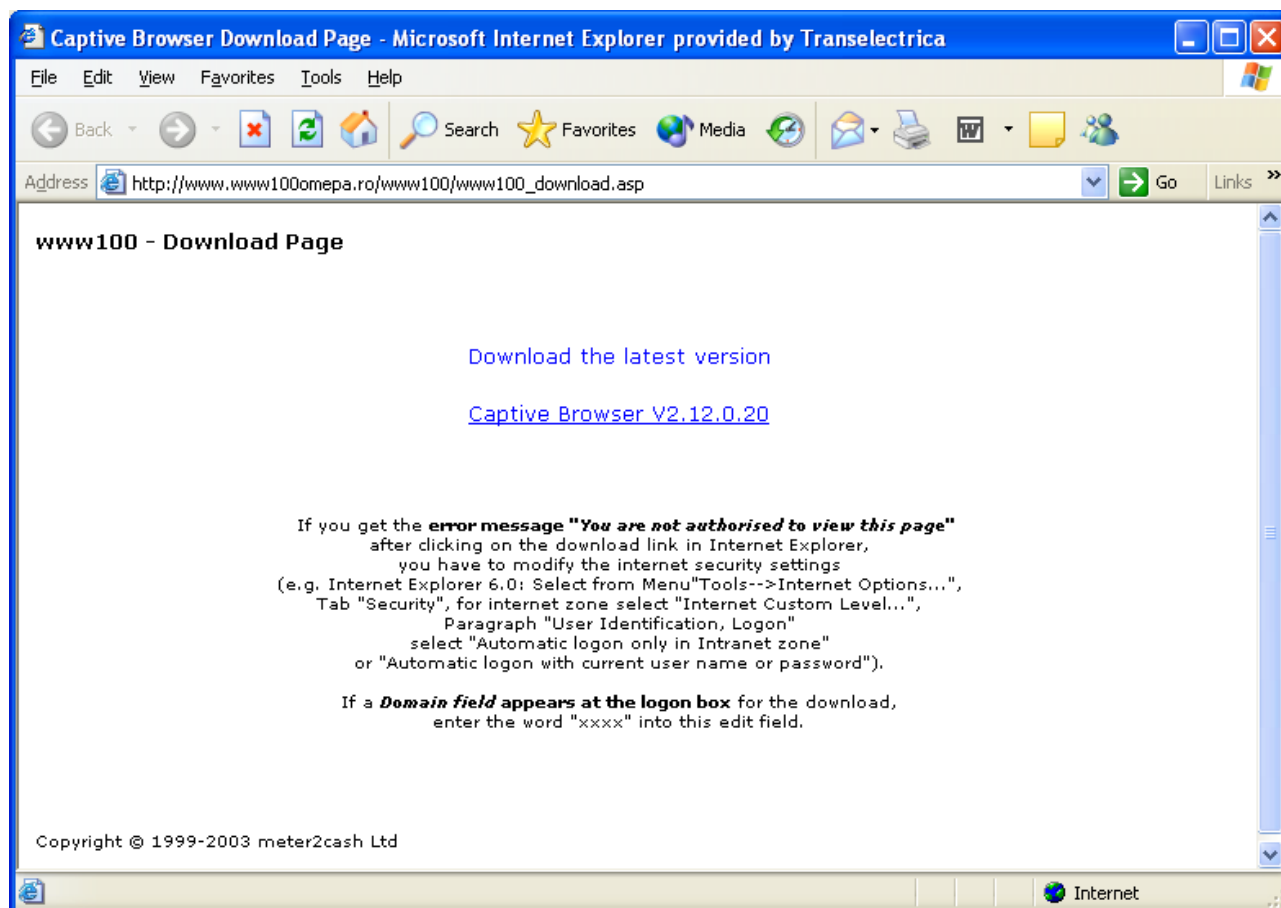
Captive Browser Download Page - Microsoft Internet Explorer provided by Transelectrica

File Edit View Favorites Tools Help

Back Search Favorites Media

Address http://www.www100omepa.ro/www100/www100_download.asp Go Links »

www100 - Download Page

Download the latest version

Captive Browser V2.12.0.20

If you get the **error message "*You are not authorised to view this page*"** after clicking on the download link in Internet Explorer, you have to modify the internet security settings (e.g. Internet Explorer 6.0: Select from Menu"Tools-->Internet Options...", Tab "Security", for internet zone select "Internet Custom Level...", Paragraph "User Identification, Logon" select "Automatic logon only in Intranet zone" or "Automatic logon with current user name or password").

If a ***Domain field* appears at the logon box** for the download, enter the word "xxxx" into this edit field.

Copyright © 1999-2003 meter2cash Ltd

Internet